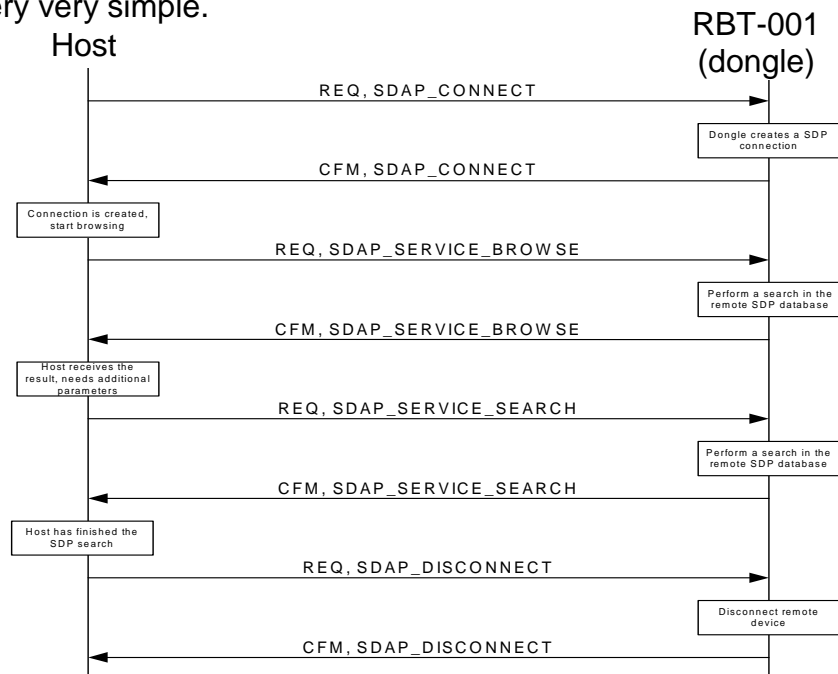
ery very simple.

Host

RBT-001 (dongle)

REQ, SDAP_CONNECT

Dongle creates a SDP connection

CFM, SDAP_CONNECT

Connection is created, start browsing

REQ, SDAP_SERVICE_BROWSE

Perform a search in the remote SDP database

CFM, SDAP_SERVICE_BROWSE

Host receives the result, needs additional parameters

REQ, SDAP_SERVICE_SEARCH

Perform a search in the remote SDP database

CFM, SDAP_SERVICE_SEARCH

Host has finished the SDP search

REQ, SDAP_DISCONNECT

Disconnect remote device

CFM, SDAP_DISCONNECT